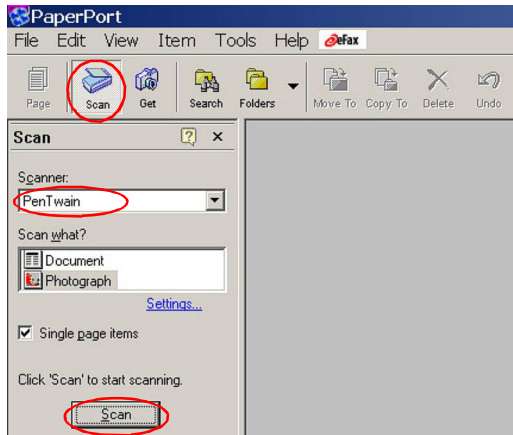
PaperPort
File Edit View Item Tools Help eFax
Page Scan Get Search Folders Move To Copy To Delete Undo
Scan ? ×
Scanner:
PenTwain
Scan what?
Document
Photograph
Settings...
Single page items
Click 'Scan' to start scanning.
Scan